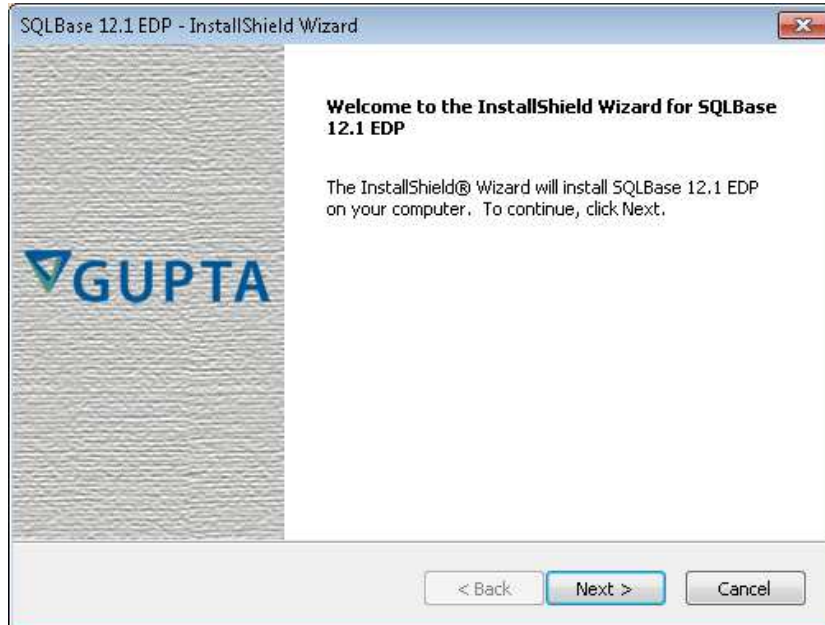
SQLBase 12.1 EDP - InstallShield Wizard

GUPTA

Welcome to the InstallShield Wizard for SQLBase 12.1 EDP

The InstallShield® Wizard will install SQLBase 12.1 EDP on your computer. To continue, click Next.

< Back

Next >

Cancel